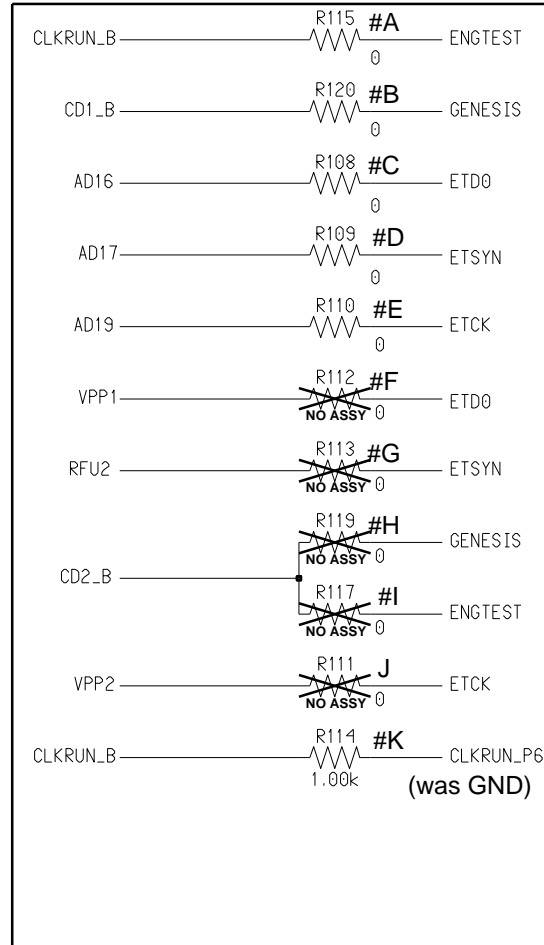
CLKRUN_B R115 #A 0 ENGTEST

CD1_B R120 #B 0 GENESIS

AD16 R108 #C 0 ETD0

AD17 R109 #D 0 ETSYN

AD19 R110 #E 0 ETCK

VPP1 R112 #F NO ASSY 0 ETD0

RFU2 R113 #G NO ASSY 0 ETSYN

CD2_B R119 #H NO ASSY 0 GENESIS

R117 #I NO ASSY 0 ENGTEST

VPP2 R111 J NO ASSY 0 ETCK

CLKRUN_B R114 #K 1.00k CLKRUN_P6 (was GND)